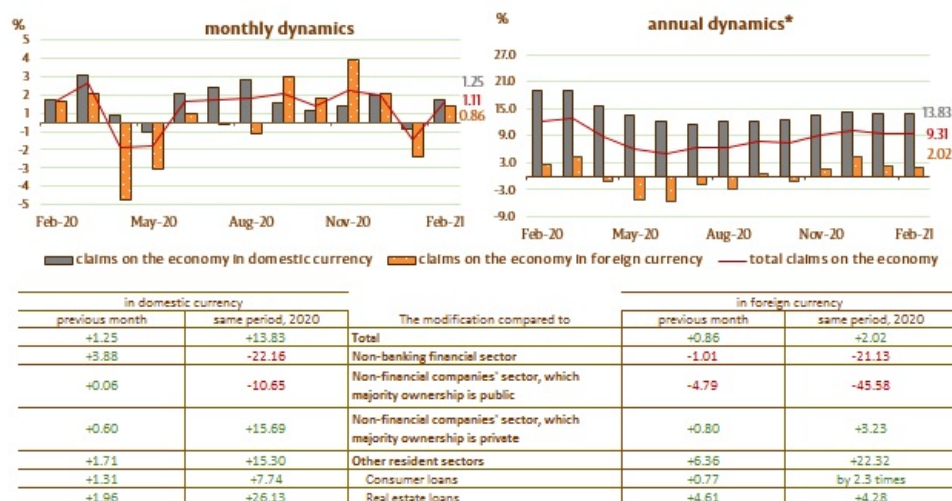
%
monthly dynamics

5
4
3
2
1
0
-1
-2
-3
-4
-5

1.25
1.11
0.86

Feb-20 May-20 Aug-20 Nov-20 Feb-21

%
annual dynamics*

27.0
21.0
15.0
9.0
3.0
-3.0
-9.0

13.83
9.31
2.02

Feb-20 May-20 Aug-20 Nov-20 Feb-21

claims on the economy in domestic currency claims on the economy in foreign currency total claims on the economy

| in domestic currency | | | in foreign currency | |
|---|---|---|---|---|
| previous month | same period, 2020 | The modification compared to | previous month | same period, 2020 |
| +1.25 | +13.83 | Total | +0.86 | +2.02 |
| +3.88 | -22.16 | Non-banking financial sector | -1.01 | -21.13 |
| +0.06 | -10.65 | Non-financial companies' sector, which majority ownership is public | -4.79 | -45.58 |
| +0.60 | +15.69 | Non-financial companies' sector, which majority ownership is private | +0.80 | +3.23 |
| +1.71 | +15.30 | Other resident sectors | +6.36 | +22.32 |
| +1.31 | +7.74 | Consumer loans | +0.77 | by 2.3 times |
| +1.96 | +26.13 | Real estate loans | +4.61 | +4.28 |